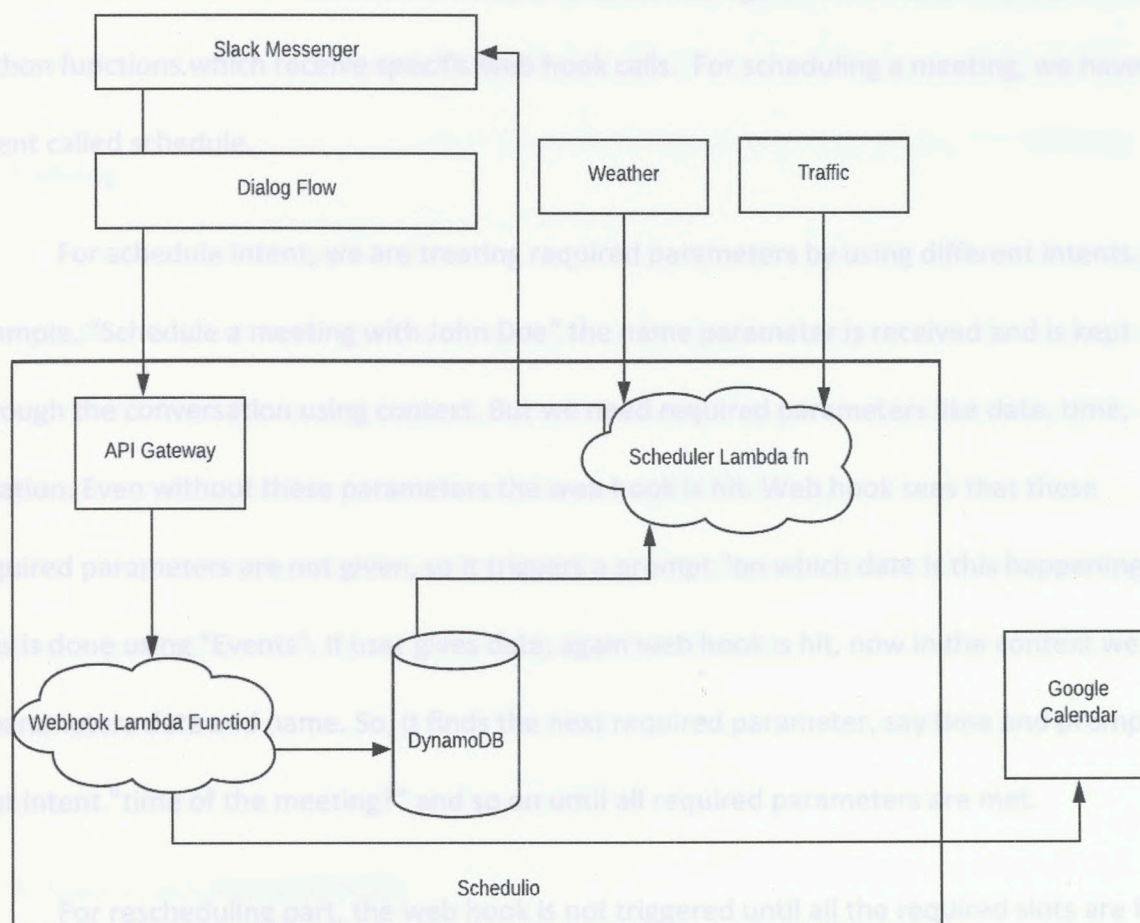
Slack Messenger

Dialog Flow

Weather

Traffic

API Gateway

Scheduler Lambda fn

Webhook Lambda Function

DynamoDB

Google Calendar

Schedulio

thon functions which receive specific web hook calls. For scheduling a meeting, we have

ent called schedule.

For schedule intent, we are treating required parameters by using different intents.

ample, "Schedule a meeting with John Doe" the name parameter is received and is kept

ough the conversation using context. But we need required parameters like date, time,

ation. Even without these parameters the web hook is hit. Web hook sees that these

uired parameters are not given, so it triggers a prompt "on which date is this happening

is done using "Events". If user gives date, again web hook is hit, now in the context we

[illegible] name. So it finds the next required parameter, say time and prompt

intent "time of the meeting?" and so on until all required parameters are met.

For rescheduling part, the web hook is not triggered until all the required slots are